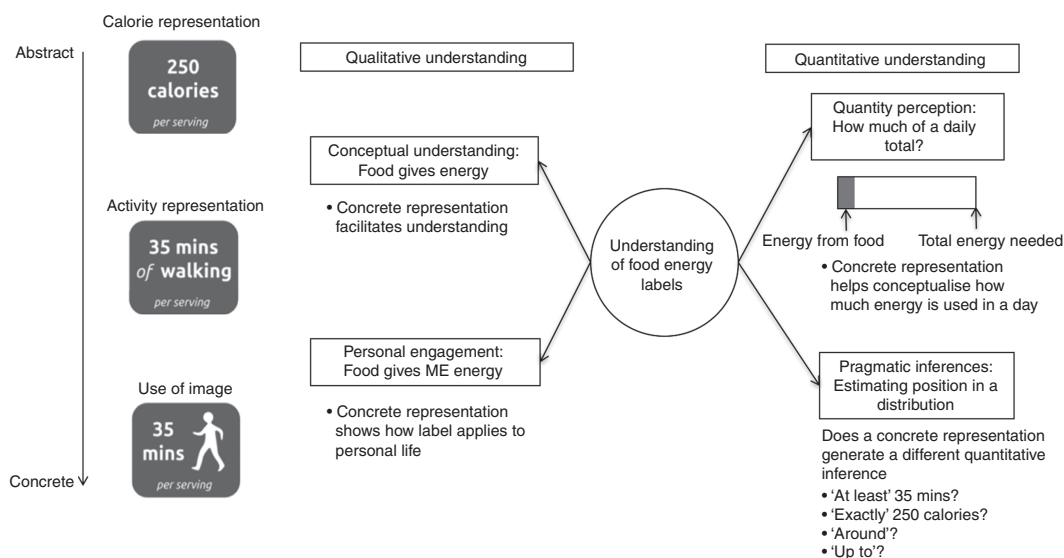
Calorie representation

Abstract

250 calories per serving

Activity representation

35 mins of walking per serving

Use of image

35 mins per serving

Concrete

Qualitative understanding

Conceptual understanding: Food gives energy

• Concrete representation facilitates understanding

Personal engagement: Food gives ME energy

• Concrete representation shows how label applies to personal life

Understanding of food energy labels

Quantitative understanding

Quantity perception: How much of a daily total?

Energy from food

Total energy needed

• Concrete representation helps conceptualise how much energy is used in a day

Pragmatic inferences: Estimating position in a distribution

Does a concrete representation generate a different quantitative inference

• 'At least' 35 mins?
• 'Exactly' 250 calories?
• 'Around'?
• 'Up to'?